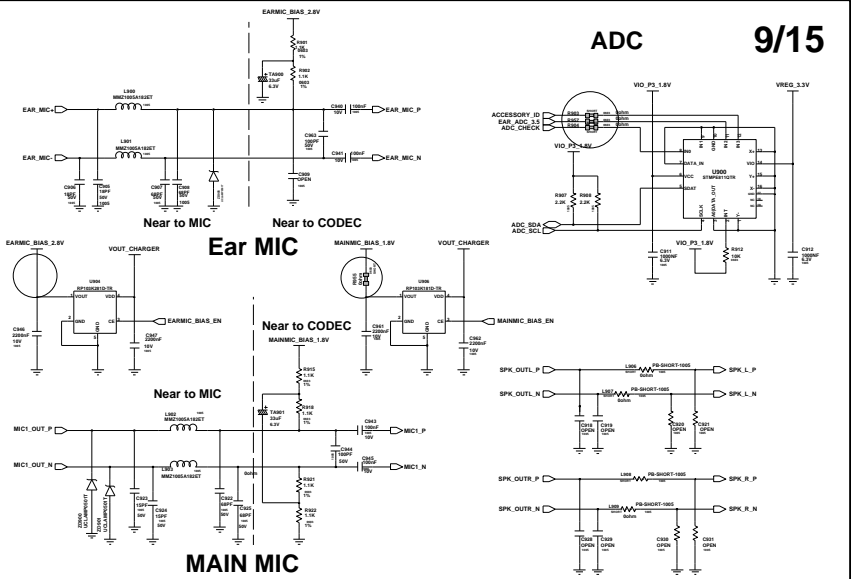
EARMIC_BIAS_2.8V

ADC

9/15

R901 1.5K 1%
TA900 33uF 6.3V
R902 1.1K 1%

L900 MMZ1005A182ET
EAR_MIC+
C940 100nF 10V
EAR_MIC_P
C963 100PF 50V
L901 MMZ1005A182ET
EAR_MIC-
C941 100nF 10V
EAR_MIC_N
C909 OPEN
C906 18PF 50V
C965 18PF 50V
C907 68PF 50V
C908 OPEN

Near to MIC
Near to CODEC

VIO_P3_1.8V
VREG_3.3V
ACCESSORY_ID
EAR_ADC_3.5
ADC_CHECK
R903
R904
R905
0ohm
0ohm
0ohm
VIO_P3_1.8V
U900 STMPE811QTR
DATA_IN
VCC
SDAT
R907 2.2K
R908 2.2K
ADC_SDA
ADC_SCL
C911 1000NF 6.3V
VIO_P3_1.8V
R912 10K
C912 1000NF 6.3V

EARMIC_BIAS_2.8V
VOUT_CHARGER
U904 RP150K281D-TR
VOUT VDD
GND CE
EARMIC_BIAS_EN
C946 2200nF 10V
C947 2200nF 10V

Ear MIC

MAINMIC_BIAS_1.8V
VOUT_CHARGER
R906
U906 RP150K181D-TR
VOUT VDD
GND CE
MAINMIC_BIAS_EN
C961 2200nF 10V
C962 2200nF 10V

Near to CODEC
MAINMIC_BIAS_1.8V
R915 1.1K 1%
TA901 33uF 6.3V
R916 1.1K 1%

Near to MIC
L902 MMZ1005A182ET
MIC1_OUT_P
C942 100nF 10V
MIC1_P
C944 100PF 50V
L903 MMZ1005A182ET
MIC1_OUT_N
C945 100nF 10V
MIC1_N
0ohm
ZD900 UCLAMP0501T
ZD901 UCLAMP0501T
C923 15PF 50V
C924 15PF 50V
C922 68PF 50V
C925 68PF 50V
R921 1.1K 1%
R922 1.5K 1%

MAIN MIC

SPK_OUTL_P
L906 PB-SHORT-1005 0ohm
SPK_L_P
SPK_OUTL_N
L907 PB-SHORT-1005 0ohm
SPK_L_N
C918 OPEN
C919 OPEN
C920 OPEN
C921 OPEN

SPK_OUTR_P
L908 PB-SHORT-1005 0ohm
SPK_R_P
SPK_OUTR_N
L909 PB-SHORT-1005 0ohm
SPK_R_N
C928 OPEN
C929 OPEN
C930 OPEN
C931 OPEN